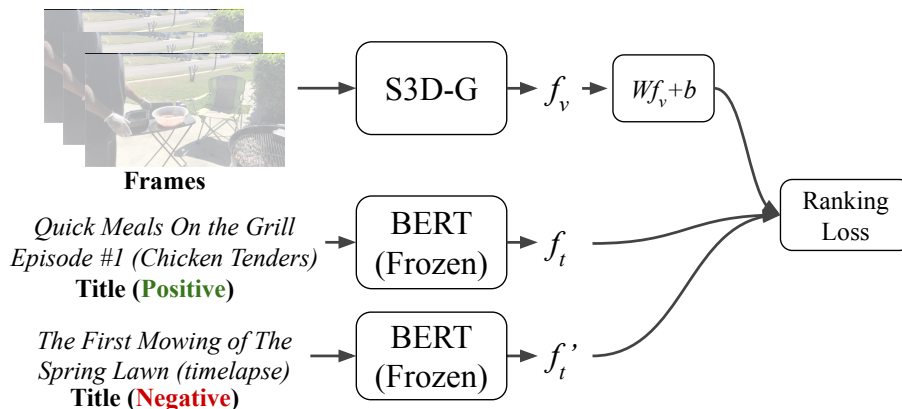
Frames

S3D-G

$f_v$

$Wf_v+b$

Ranking Loss

Quick Meals On the Grill Episode #1 (Chicken Tenders)
Title (Positive)

BERT (Frozen)

$f_t$

The First Mowing of The Spring Lawn (timelapse)
Title (Negative)

BERT (Frozen)

$f_t'$